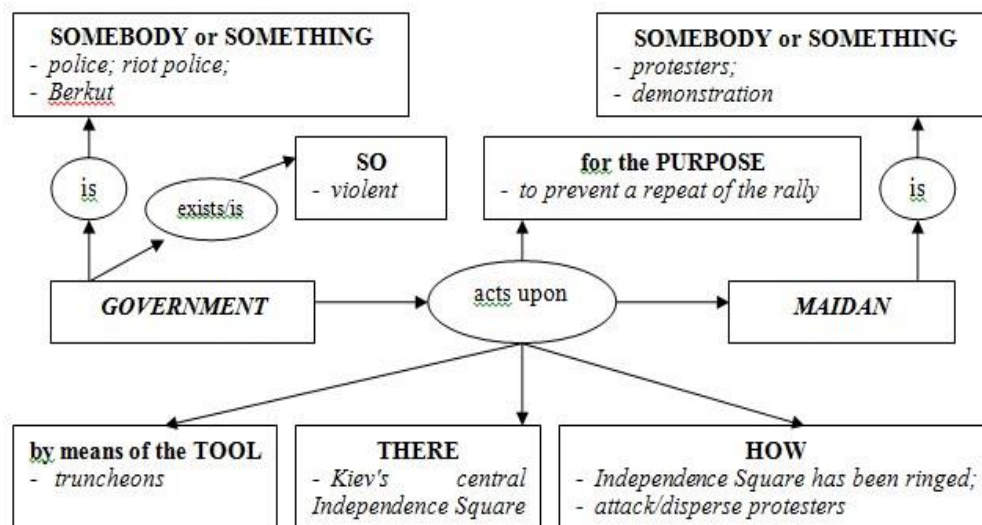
SOMEBODY or SOMETHING
- police; riot police;
- Berkut

SOMEBODY or SOMETHING
- protesters;
- demonstration

is

exists/is

SO
- violent

for the PURPOSE
- to prevent a repeat of the rally

is

GOVERNMENT

acts upon

MAIDAN

by means of the TOOL
- truncheons

THERE
- Kiev's central Independence Square

HOW
- Independence Square has been ringed;
- attack/disperse protesters